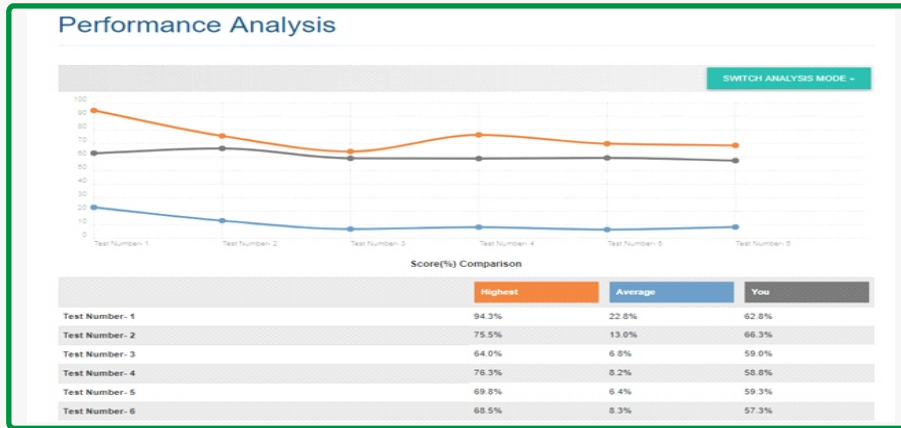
Performance Analysis

SWITCH ANALYSIS MODE ▾

100
90
80
70
60
50
40
30
20
10
0

Test Number- 1
Test Number- 2
Test Number- 3
Test Number- 4
Test Number- 5
Test Number- 6

Score(%) Comparison

| | Highest | Average | You |
|---|---|---|---|
| Test Number- 1 | 94.3% | 22.8% | 62.8% |
| Test Number- 2 | 75.5% | 13.0% | 66.3% |
| Test Number- 3 | 64.0% | 6.8% | 59.0% |
| Test Number- 4 | 76.3% | 8.2% | 58.8% |
| Test Number- 5 | 69.8% | 6.4% | 59.3% |
| Test Number- 6 | 68.5% | 8.3% | 57.3% |